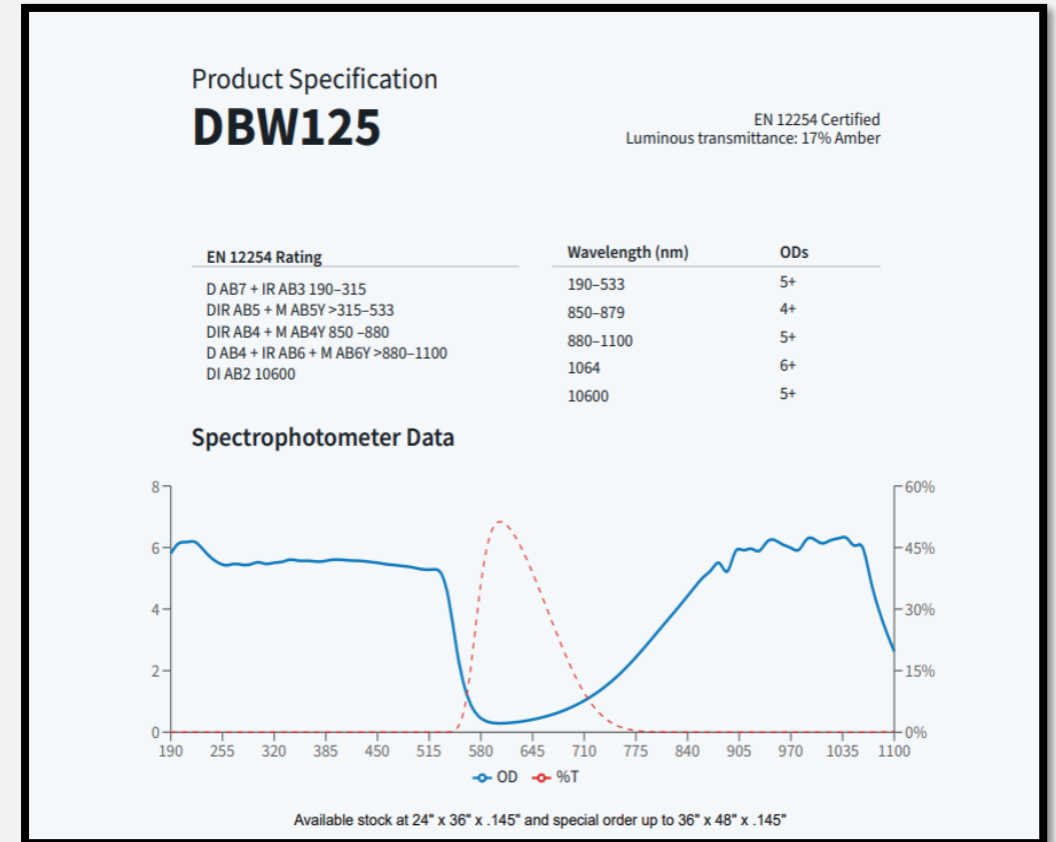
Product Specification
DBW125

EN 12254 Certified
Luminous transmittance: 17% Amber

EN 12254 Rating

D AB7 + IR AB3 190–315
DIR AB5 + M AB5Y >315–533
DIR AB4 + M AB4Y 850 –880
D AB4 + IR AB6 + M AB6Y >880–1100
DI AB2 10600

| Wavelength (nm) | ODs |
|---|---|
| 190–533 | 5+ |
| 850–879 | 4+ |
| 880–1100 | 5+ |
| 1064 | 6+ |
| 10600 | 5+ |

Spectrophotometer Data

8
6
4
2
0
190 255 320 385 450 515 580 645 710 775 840 905 970 1035 1100
60%
45%
30%
15%
0%
OD %T

Available stock at 24" x 36" x .145" and special order up to 36" x 48" x .145"